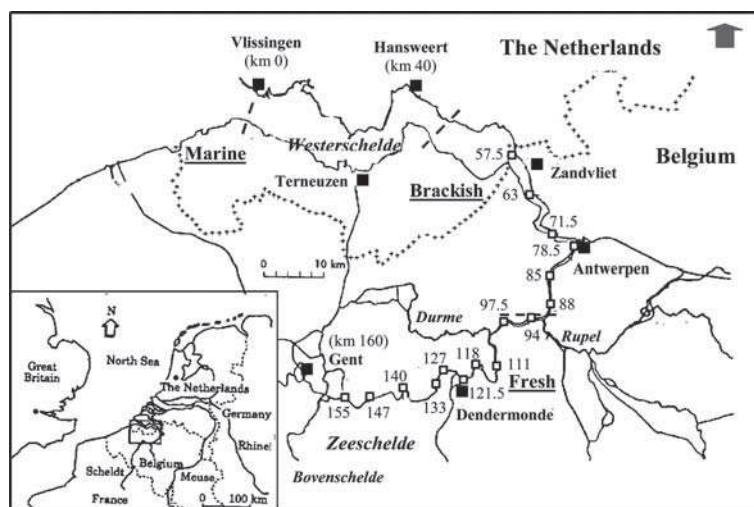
Vlissingen
(km 0)

Hansweert
(km 40)

The Netherlands

Marine

Westerschelde

57.5

Zandvliet

Belgium

Terneuzen

Brackish

63

71.5

78.5

Antwerpen

0 10 km

85

88

97.5

Durme

94

Rupel

N

Great Britain

North Sea

The Netherlands

Germany

Rhine

Scheldt

Belgium

Meuse

France

0 100 km

(km 160)
Gent

127

118

111

140

Fresh

121.5

155

147

133

Dendermonde

Zeeschelde

Bovenschelde